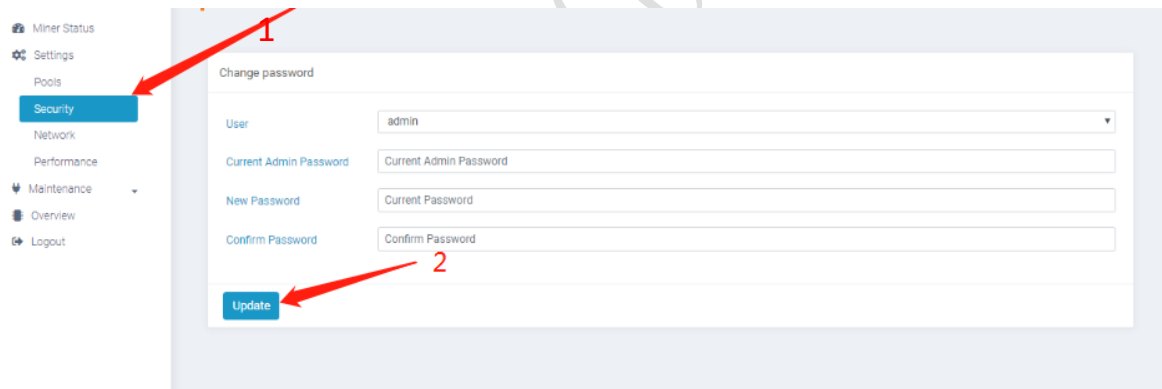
Miner Status
Settings
Pools
Security
Network
Performance
Maintenance
Overview
Logout

1

Change password

User admin

Current Admin Password Current Admin Password

New Password Current Password

Confirm Password Confirm Password

2

Update